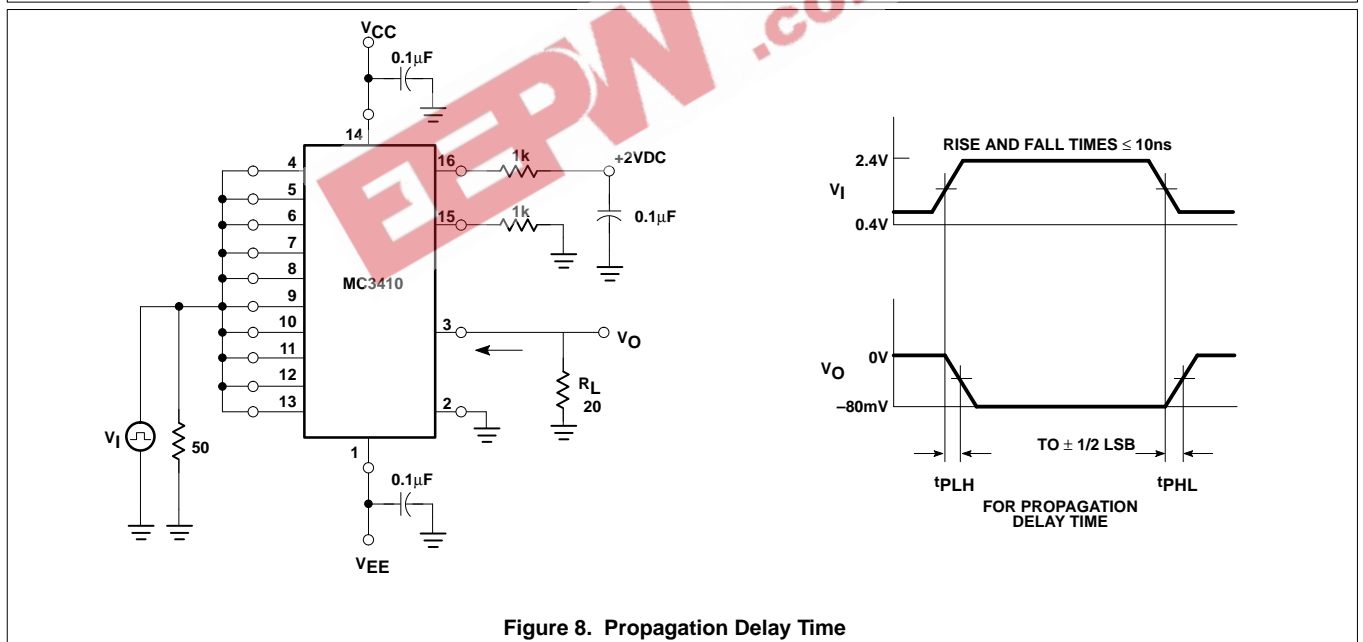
$V_{CC}$
0.1µF
14
4
5
6
7
8
9
10
11
12
13
16
1k
+2VDC
15
1k
0.1µF
MC3410
3
$V_O$
$R_L$
20
2
1
0.1µF
$V_{EE}$
$V_I$
50
EEPW .co
RISE AND FALL TIMES ≤ 10ns
2.4V
$V_I$
0.4V
$V_O$
0V
–80mV
TO ± 1/2 LSB
$t_{PLH}$
$t_{PHL}$
FOR PROPAGATION DELAY TIME

Figure 8. Propagation Delay Time